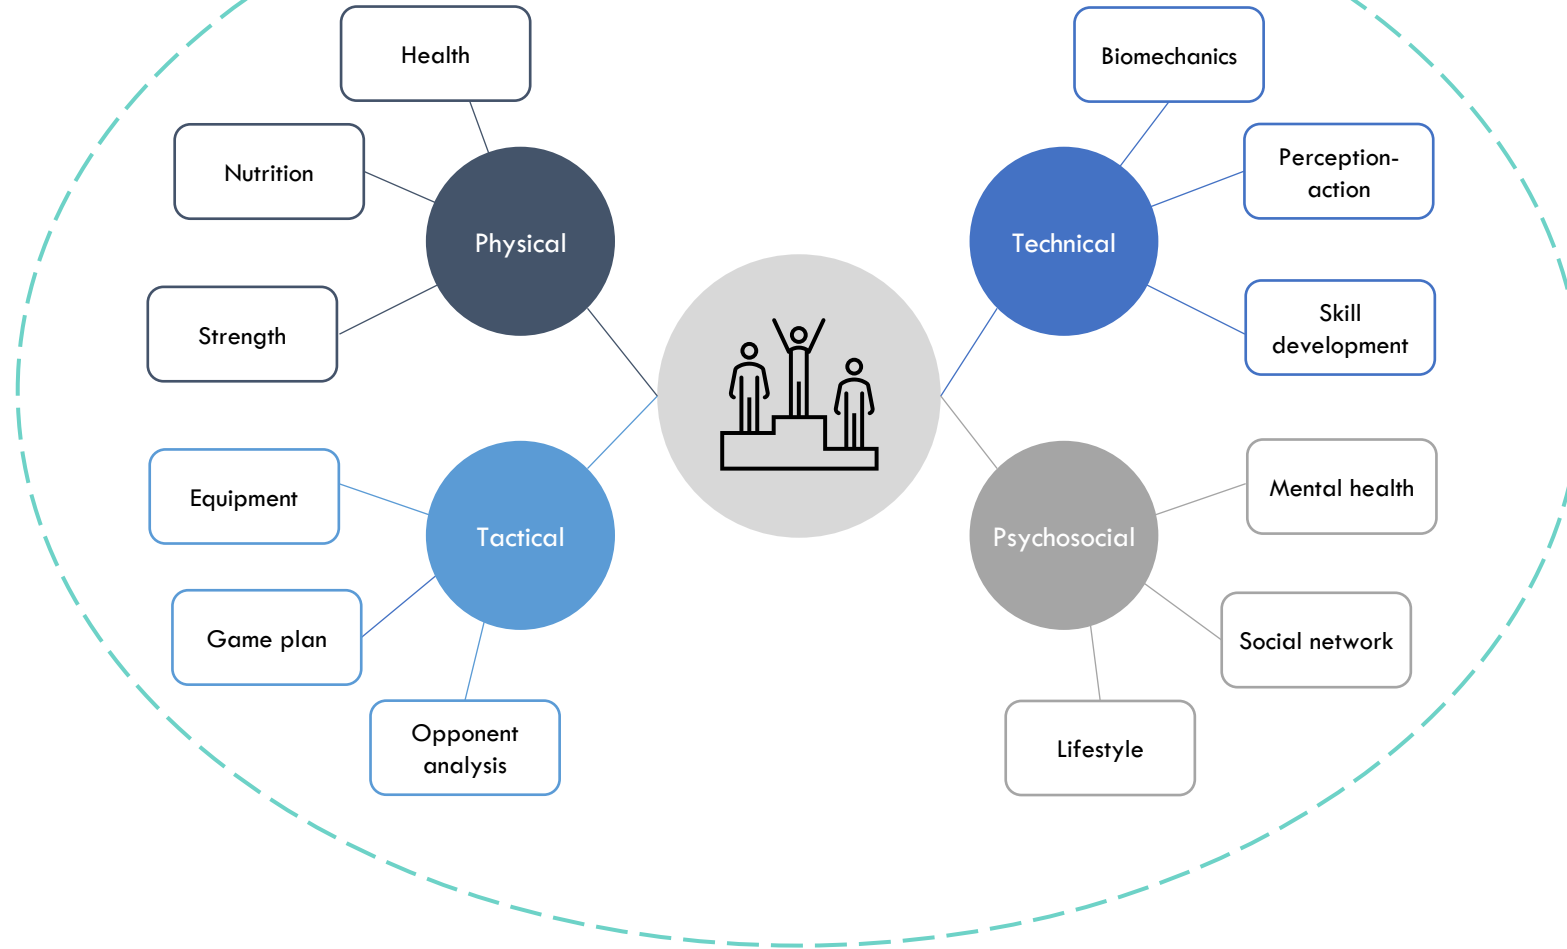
Health

Nutrition

Physical

Strength

Biomechanics

Perception-action

Technical

Skill development

Equipment

Tactical

Game plan

Opponent analysis

Mental health

Psychosocial

Social network

Lifestyle